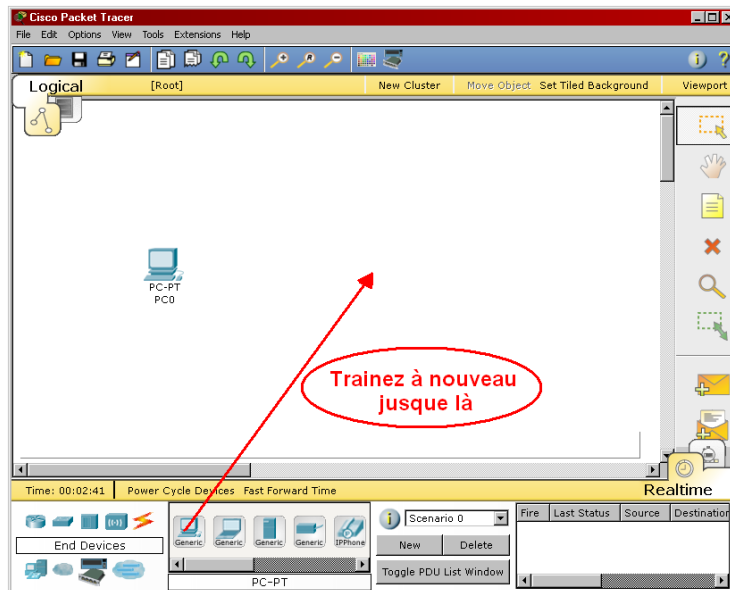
Cisco Packet Tracer

File Edit Options View Tools Extensions Help

Logical [Root] New Cluster Move Object Set Tiled Background Viewport

PC-PT
PC0

Trainez à nouveau jusque là

Time: 00:02:41 Power Cycle Devices Fast Forward Time Realtime

End Devices

Generic Generic Generic Generic IPhone

PC-PT

Scenario 0

New Delete

Toggle PDU List Window

| Fire | Last Status | Source | Destination |
|---|---|---|---|